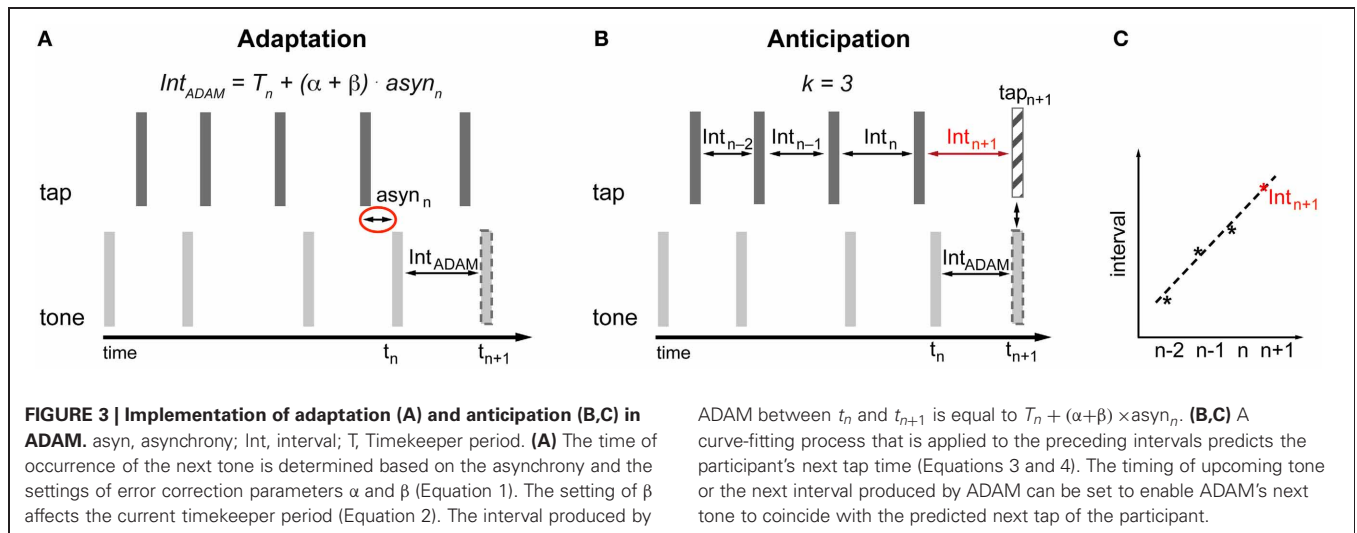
A

Adaptation

$Int_{ADAM} = T_n + (\alpha + \beta) \cdot asyn_n$

tap

$asyn_n$

$Int_{ADAM}$

tone

time

$t_n$

$t_{n+1}$

B

Anticipation

$k = 3$

$tap_{n+1}$

$Int_{n-2}$

$Int_{n-1}$

$Int_n$

$Int_{n+1}$

tap

$Int_{ADAM}$

tone

time

$t_n$

$t_{n+1}$

C

interval

$Int_{n+1}$

n-2 n-1 n n+1

**FIGURE 3 | Implementation of adaptation (A) and anticipation (B,C) in ADAM.** asyn, asynchrony; Int, interval; T, Timekeeper period. **(A)** The time of occurrence of the next tone is determined based on the asynchrony and the settings of error correction parameters α and β (Equation 1). The setting of β affects the current timekeeper period (Equation 2). The interval produced by ADAM between $t_n$ and $t_{n+1}$ is equal to $T_n + (\alpha+\beta) \times asyn_n$. **(B,C)** A curve-fitting process that is applied to the preceding intervals predicts the participant's next tap time (Equations 3 and 4). The timing of upcoming tone or the next interval produced by ADAM can be set to enable ADAM's next tone to coincide with the predicted next tap of the participant.